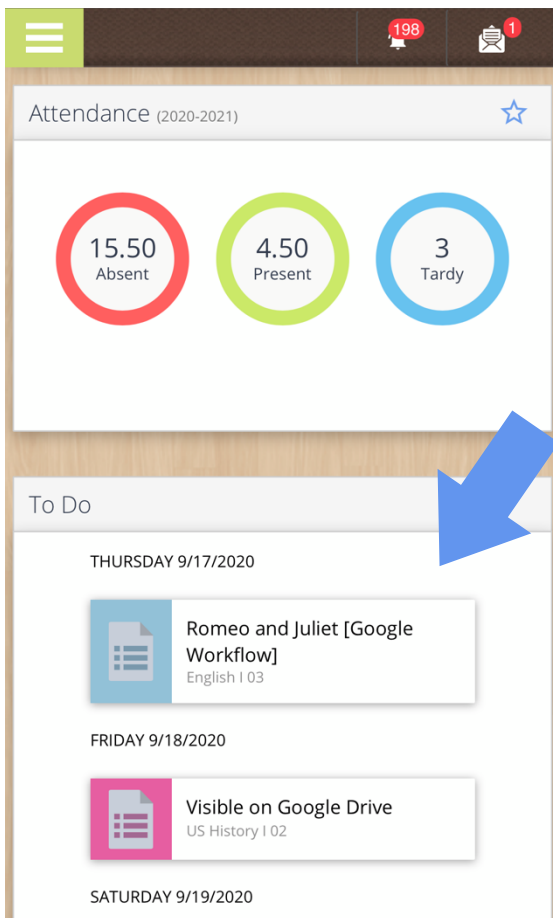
198

1

Attendance (2020-2021)

15.50
Absent

4.50
Present

3
Tardy

To Do

THURSDAY 9/17/2020

Romeo and Juliet [Google Workflow]
English I 03

FRIDAY 9/18/2020

Visible on Google Drive
US History I 02

SATURDAY 9/19/2020